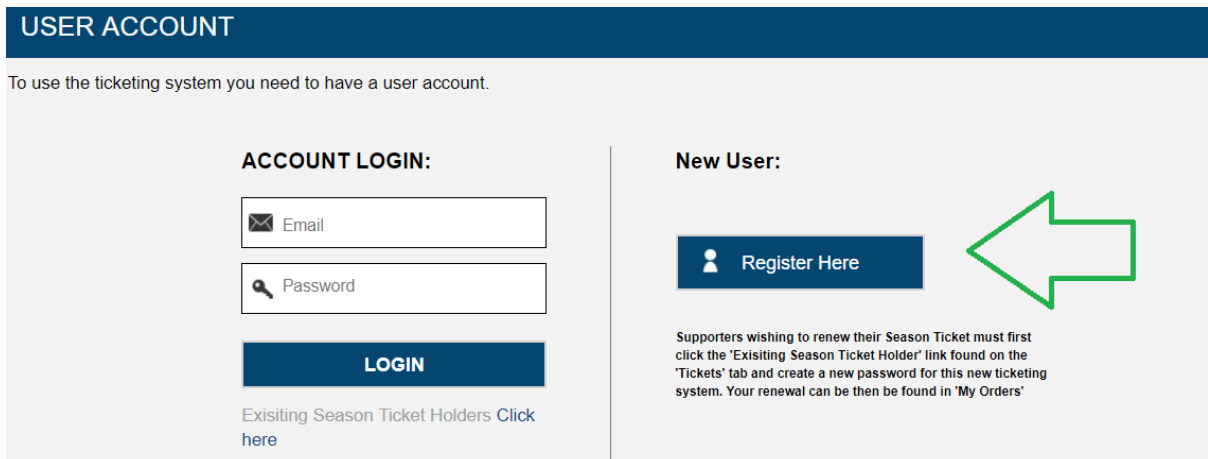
USER ACCOUNT

To use the ticketing system you need to have a user account.

ACCOUNT LOGIN:

Email

Password

LOGIN

Exisiting Season Ticket Holders Click here

New User:

Register Here

Supporters wishing to renew their Season Ticket must first click the 'Exisiting Season Ticket Holder' link found on the 'Tickets' tab and create a new password for this new ticketing system. Your renewal can be then be found in 'My Orders'